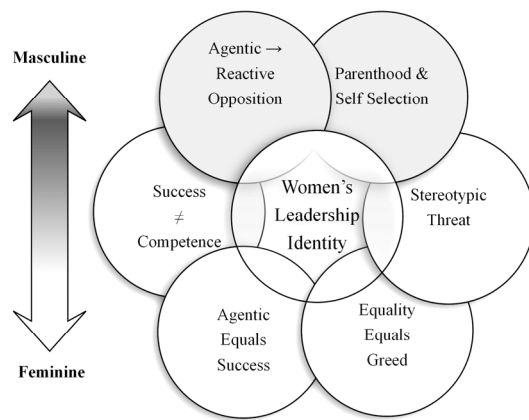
Masculine

Feminine

Agentic → Reactive Opposition

Parenthood & Self Selection

Success $\neq$ Competence

Women's Leadership Identity

Stereotypic Threat

Agentic Equals Success

Equality Equals Greed